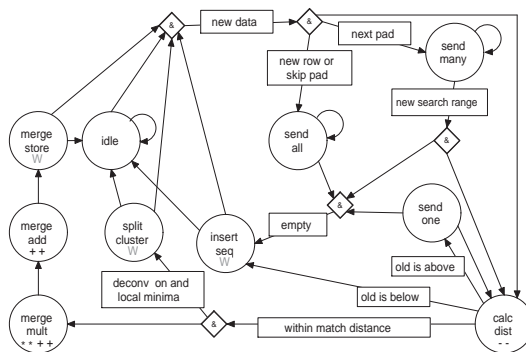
&
new data
&
next pad
send many
new row or skip pad
new search range
send all
&
merge store
W
idle
&
send one
merge add
++
split cluster
W
insert seq
W
empty
old is above
deconv on and local minima
old is below
merge mult
* * + +
&
within match distance
calc dist
- -